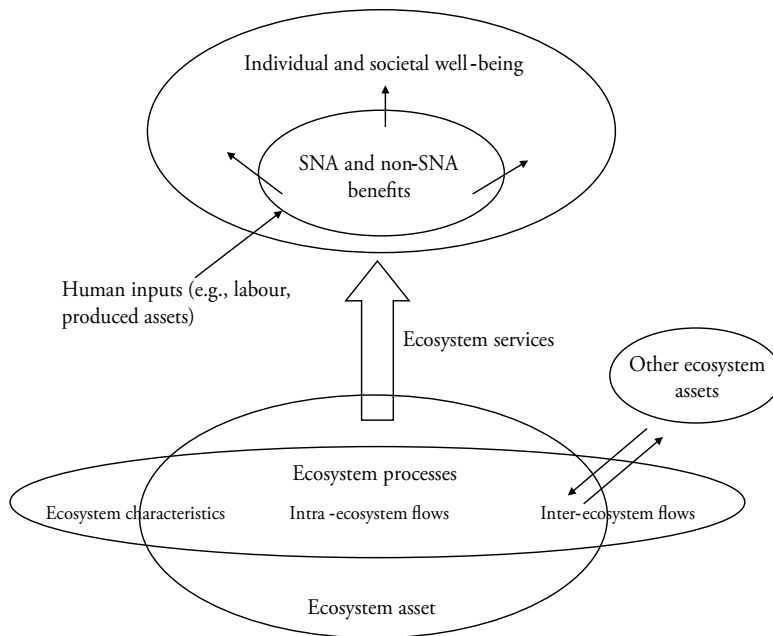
Individual and societal well-being

SNA and non-SNA benefits

Human inputs (e.g., labour, produced assets)

Ecosystem services

Other ecosystem assets

Ecosystem processes

Ecosystem characteristics

Intra-ecosystem flows

Inter-ecosystem flows

Ecosystem asset